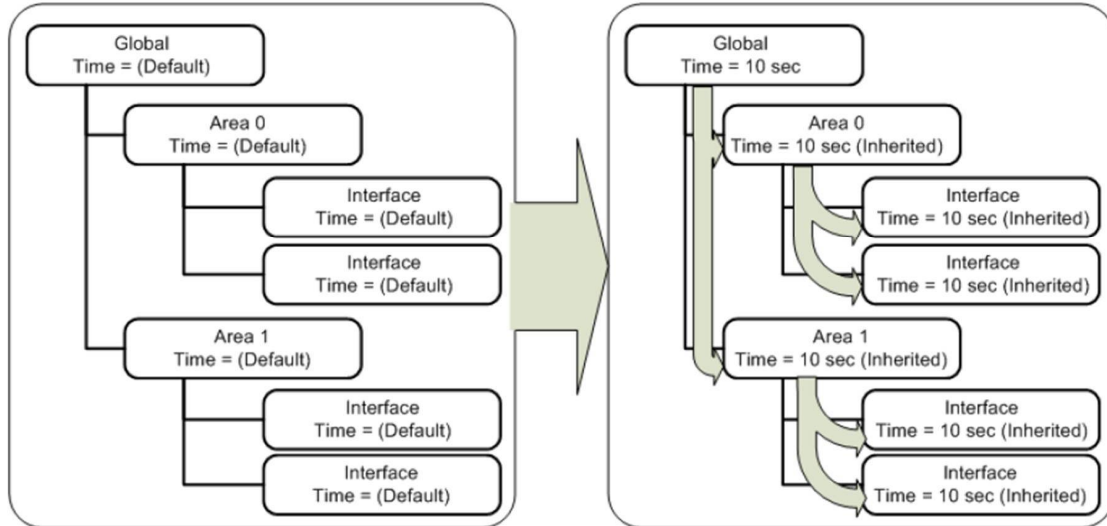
Global
Time = (Default)

Area 0
Time = (Default)

Interface
Time = (Default)

Interface
Time = (Default)

Area 1
Time = (Default)

Interface
Time = (Default)

Interface
Time = (Default)

Global
Time = 10 sec

Area 0
Time = 10 sec (Inherited)

Interface
Time = 10 sec (Inherited)

Interface
Time = 10 sec (Inherited)

Area 1
Time = 10 sec (Inherited)

Interface
Time = 10 sec (Inherited)

Interface
Time = 10 sec (Inherited)